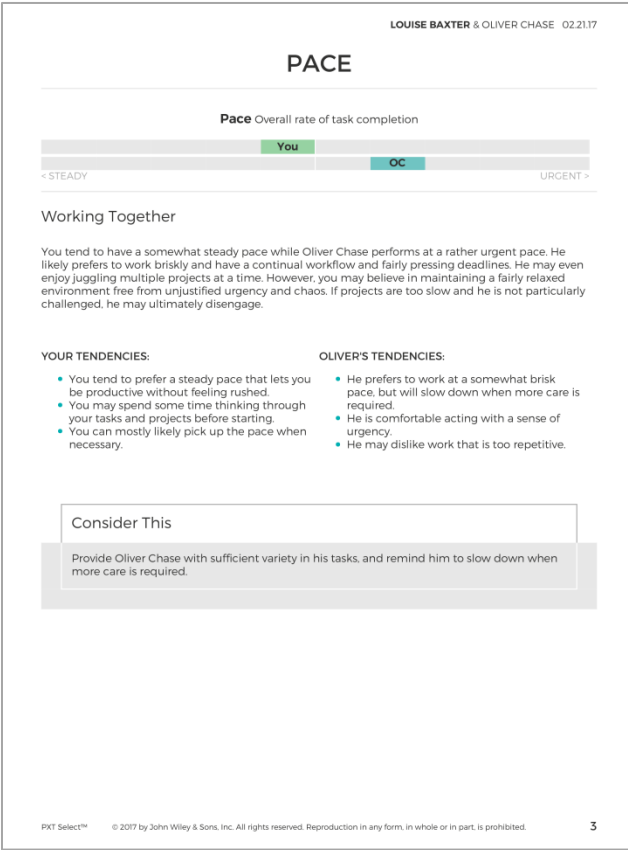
LOUISE BAXTER & OLIVER CHASE 02.21.17

PACE

Pace Overall rate of task completion

You

OC

< STEADY

URGENT >

Working Together

You tend to have a somewhat steady pace while Oliver Chase performs at a rather urgent pace. He likely prefers to work briskly and have a continual workflow and fairly pressing deadlines. He may even enjoy juggling multiple projects at a time. However, you may believe in maintaining a fairly relaxed environment free from unjustified urgency and chaos. If projects are too slow and he is not particularly challenged, he may ultimately disengage.

YOUR TENDENCIES:

- You tend to prefer a steady pace that lets you be productive without feeling rushed.
- You may spend some time thinking through your tasks and projects before starting.
- You can mostly likely pick up the pace when necessary.

OLIVER'S TENDENCIES:

- He prefers to work at a somewhat brisk pace, but will slow down when more care is required.
- He is comfortable acting with a sense of urgency.
- He may dislike work that is too repetitive.

Consider This

Provide Oliver Chase with sufficient variety in his tasks, and remind him to slow down when more care is required.

PXT Select™ © 2017 by John Wiley & Sons, Inc. All rights reserved. Reproduction in any form, in whole or in part, is prohibited. 3